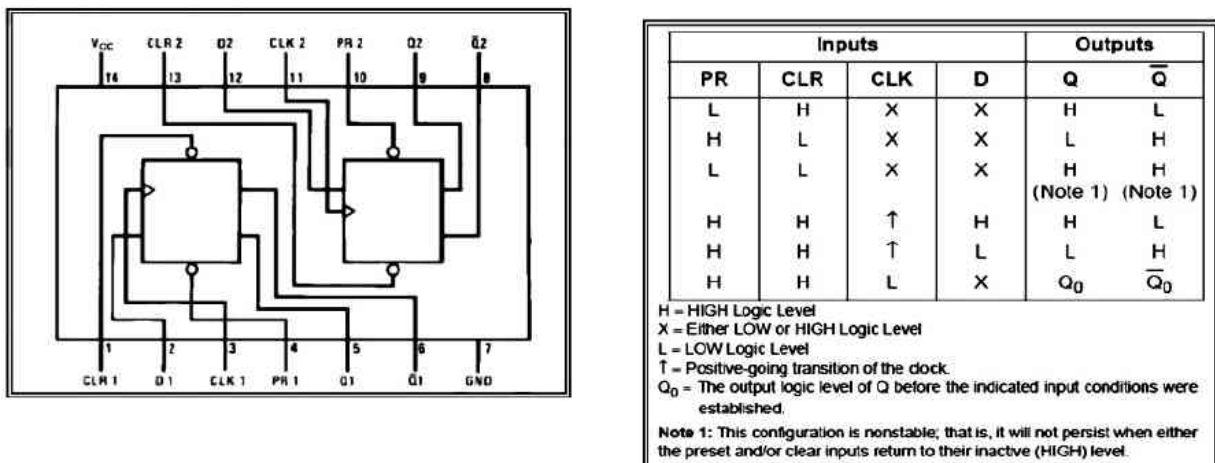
$V_{CC}$ CLR 2 D2 CLK 2 PR 2 Q2 $\bar{Q}2$
14 13 12 11 10 9 8
1 2 3 4 5 6 7
CLR 1 D 1 CLK 1 PR 1 Q1 $\bar{Q}1$ GND

| Inputs | | | | Outputs | |
|---|---|---|---|---|---|
| PR | CLR | CLK | D | Q | $\overline{Q}$ |
| L | H | X | X | H | L |
| H | L | X | X | L | H |
| L | L | X | X | H (Note 1) | H (Note 1) |
| H | H | ↑ | H | H | L |
| H | H | ↑ | L | L | H |
| H | H | L | X | $Q_0$ | $\overline{Q_0}$ |

H = HIGH Logic Level
X = Either LOW or HIGH Logic Level
L = LOW Logic Level
↑ = Positive-going transition of the clock.
$Q_0$ = The output logic level of Q before the indicated input conditions were established.

Note 1: This configuration is nonstable; that is, it will not persist when either the preset and/or clear inputs return to their inactive (HIGH) level.